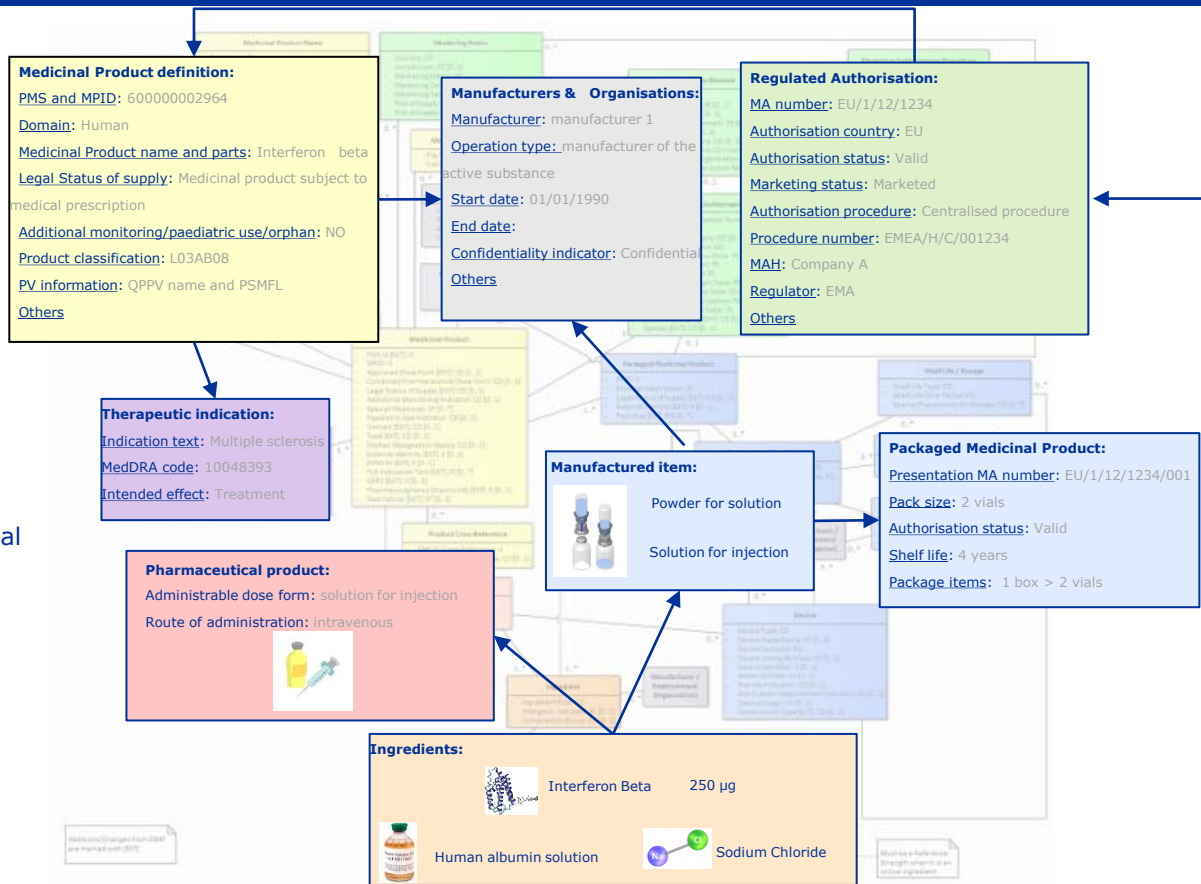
Medicinal Product definition:
PMS and MPID: 600000002964
Domain: Human
Medicinal Product name and parts: Interferon beta
Legal Status of supply: Medicinal product subject to medical prescription
Additional monitoring/paediatric use/orphan: NO
Product classification: L03AB08
PV information: QPPV name and PSMFL
Others

Manufacturers & Organisations:
Manufacturer: manufacturer 1
Operation type: manufacturer of the active substance
Start date: 01/01/1990
End date:
Confidentiality indicator: Confidential
Others

Regulated Authorisation:
MA number: EU/1/12/1234
Authorisation country: EU
Authorisation status: Valid
Marketing status: Marketed
Authorisation procedure: Centralised procedure
Procedure number: EMEA/H/C/001234
MAH: Company A
Regulator: EMA
Others

Therapeutic indication:
Indication text: Multiple sclerosis
MedDRA code: 10048393
Intended effect: Treatment

Manufactured item:
Powder for solution
Solution for injection

Packaged Medicinal Product:
Presentation MA number: EU/1/12/1234/001
Pack size: 2 vials
Authorisation status: Valid
Shelf life: 4 years
Package items: 1 box > 2 vials

al

Pharmaceutical product:
Administrable dose form: solution for injection
Route of administration: intravenous

Ingredients:
Interferon Beta 250 µg
Human albumin solution
Sodium Chloride
Na Cl